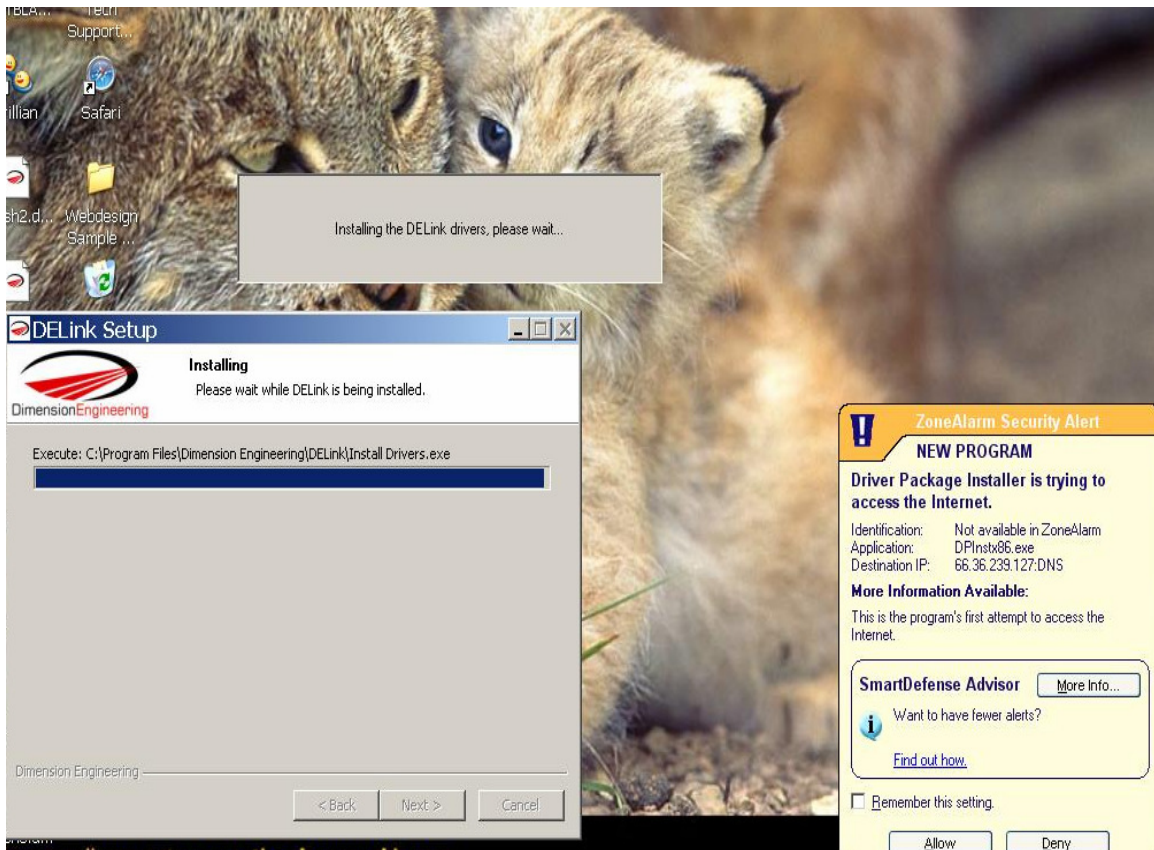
TBLA... Tech Support...

rillian Safari

sh2.d... Webdesign Sample ...

Installing the DELink drivers, please wait...

DELink Setup

Installing

Please wait while DELink is being installed.

DimensionEngineering

Execute: C:\Program Files\Dimension Engineering\DELink\Install Drivers.exe

Dimension Engineering

< Back Next > Cancel

ZoneAlarm Security Alert

NEW PROGRAM

Driver Package Installer is trying to access the Internet.

Identification: Not available in ZoneAlarm
Application: DPInstx86.exe
Destination IP: 66.36.239.127:DNS

More Information Available:

This is the program's first attempt to access the Internet.

SmartDefense Advisor More Info...

Want to have fewer alerts?

Find out how.

Remember this setting.

Allow Deny